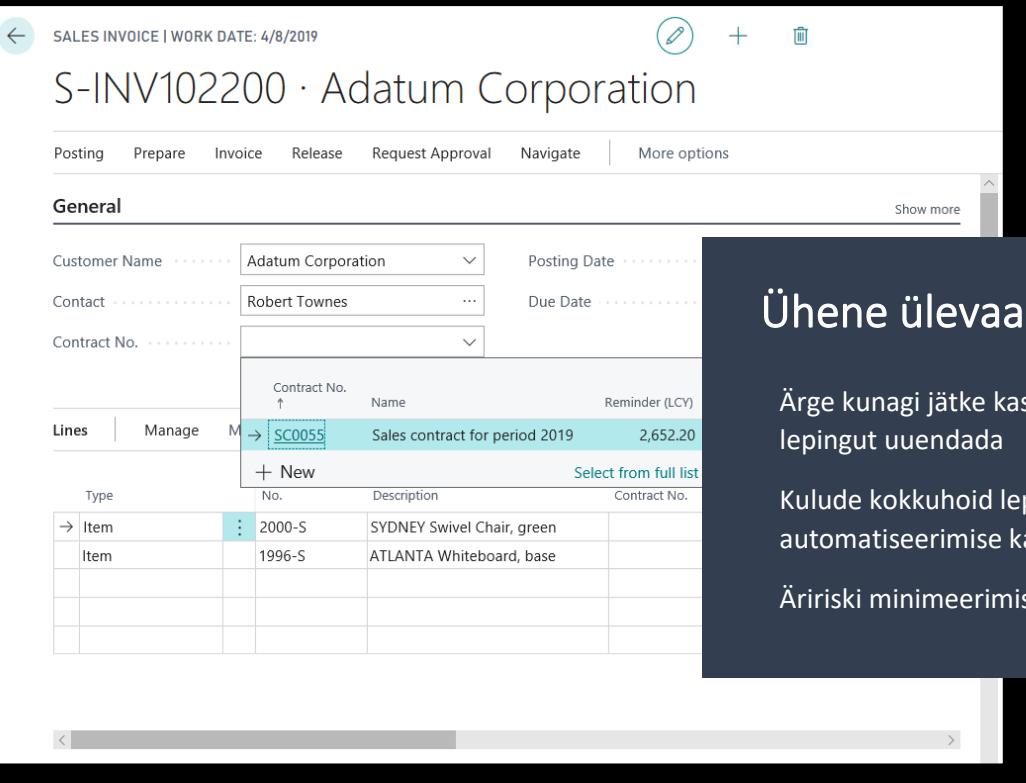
SALES INVOICE | WORK DATE: 4/8/2019

S-INV102200 · Adatum Corporation

Posting Prepare Invoice Release Request Approval Navigate More options

General

Show more

Customer Name Adatum Corporation

Contact Robert Townes

Contract No.

Posting Date

Due Date

| Contract No. ↑ | Name | Reminder (LCY) |
|---|---|---|
| SC0055 | Sales contract for period 2019 | 2,652.20 |

+ New

Select from full list

Lines Manage M

| Type | No. | Description | Contract No. |
|---|---|---|---|
| Item | 2000-S | SYDNEY Swivel Chair, green | |
| Item | 1996-S | ATLANTA Whiteboard, base | |
| | | | |
| | | | |
| | | | |

Ühene ülevaa

Ärge kunagi jätke kas lepingut uuendada

Kulude kokkuhoid lep automatiseerimise ka

Äririski minimeerimis